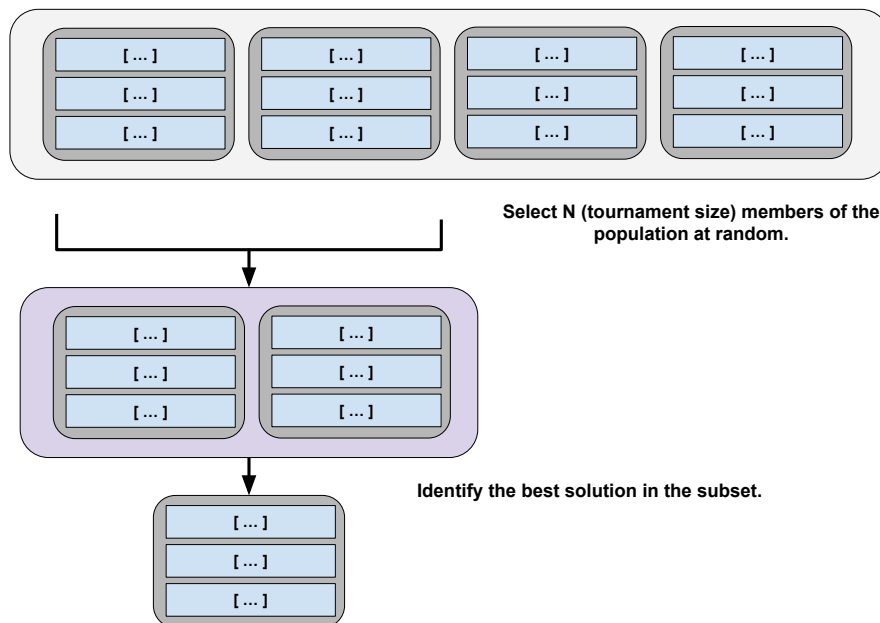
[ ... ]
[ ... ]
[ ... ]
[ ... ]
[ ... ]
[ ... ]
[ ... ]
[ ... ]
[ ... ]
[ ... ]
[ ... ]
[ ... ]

Select N (tournament size) members of the population at random.

[ ... ]
[ ... ]
[ ... ]
[ ... ]
[ ... ]
[ ... ]

Identify the best solution in the subset.

[ ... ]
[ ... ]
[ ... ]